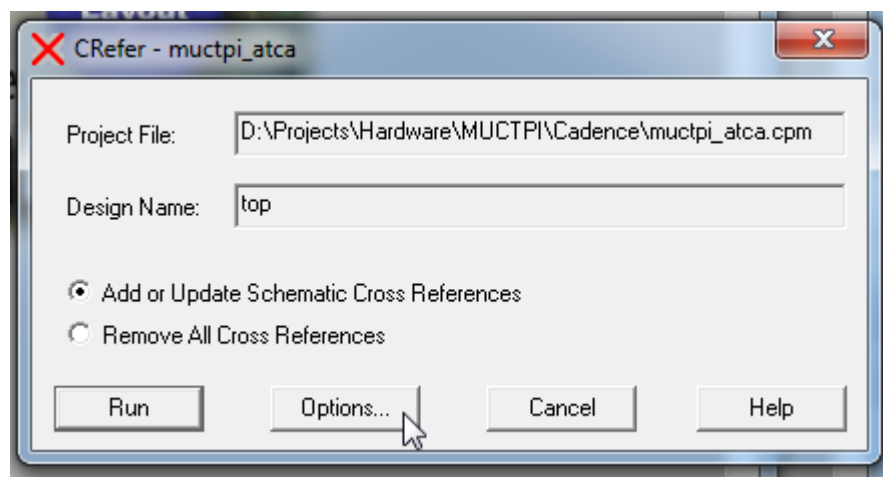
Layout

CRefer - muctpi_atca

Project File: D:\Projects\Hardware\MUCTPI\Cadence\muctpi_atca.cpm

Design Name: top

Add or Update Schematic Cross References

Remove All Cross References

Run

Options...

Cancel

Help